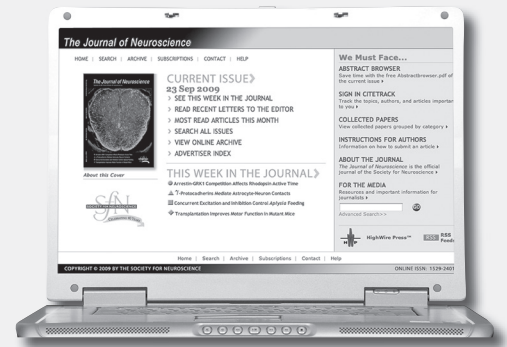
The Journal of Neuroscience

HOME | SEARCH | ARCHIVE | SUBSCRIPTIONS | CONTACT | HELP

The Journal of Neuroscience

About this Cover

CURRENT ISSUE
23 Sep 2009
› SEE THIS WEEK IN THE JOURNAL
› READ RECENT LETTERS TO THE EDITOR
› MOST READ ARTICLES THIS MONTH
› SEARCH ALL ISSUES
› VIEW ONLINE ARCHIVE
› ADVERTISER INDEX

THIS WEEK IN THE JOURNAL
Arrestin-GRK1 Competition Affects Rhodopsin Active Time
γ-Protocadherins Mediate Astrocyte-Neuron Contacts
Concurrent Excitation and Inhibition Control Aplysia Feeding
Transplantation Improves Motor Function in Mutant Mice

SfN

We Must Face...

ABSTRACT BROWSER
Save time with the free Abstractbrowser.pdf of the current issue ›

SIGN IN CITETRACK
Track the topics, authors, and articles important to you ›

COLLECTED PAPERS
View collected papers grouped by category ›

INSTRUCTIONS FOR AUTHORS
Information on how to submit an article ›

ABOUT THE JOURNAL
The Journal of Neuroscience is the official journal of the Society for Neuroscience ›

FOR THE MEDIA
Resources and important information for journalists ›

Advanced Search>>

HighWire Press

RSS Feeds

Home | Search | Archive | Subscriptions | Contact | Help

COPYRIGHT © 2009 BY THE SOCIETY FOR NEUROSCIENCE

ONLINE ISSN: 1529-2401